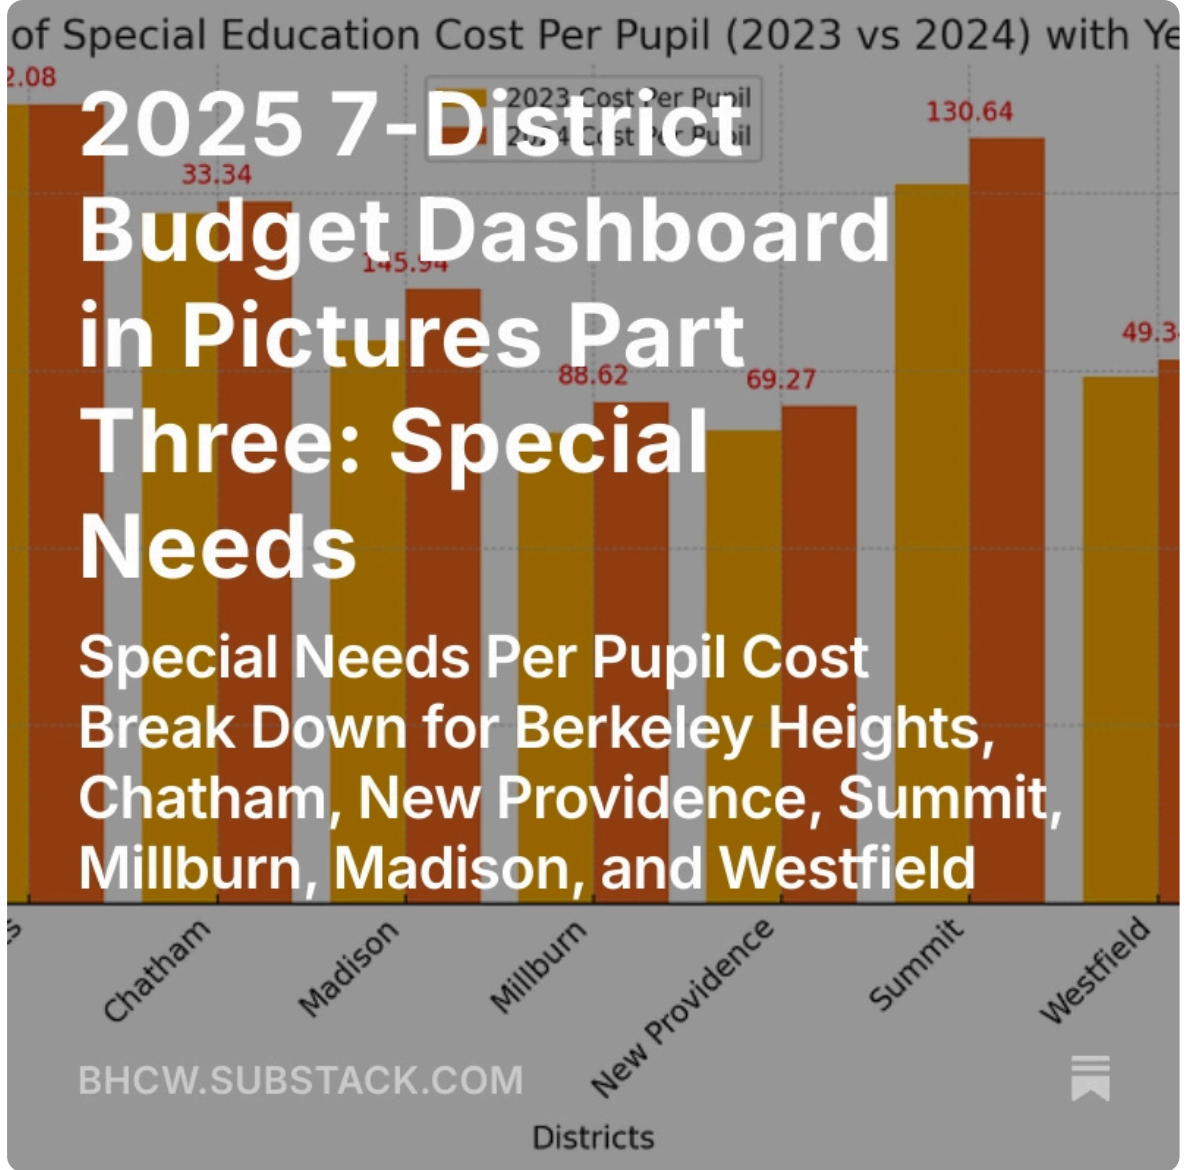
of Special Education Cost Per Pupil (2023 vs 2024) with Ye

2.08

2023 Cost Per Pupil
2024 Cost Per Pupil

33.34

145.94

88.62

69.27

130.64

49.3

2025 7-District Budget Dashboard in Pictures Part Three: Special Needs

Special Needs Per Pupil Cost Break Down for Berkeley Heights, Chatham, New Providence, Summit, Millburn, Madison, and Westfield

s

Chatham

Madison

Millburn

New Providence

Summit

Westfield

BHCW.SUBSTACK.COM

Districts